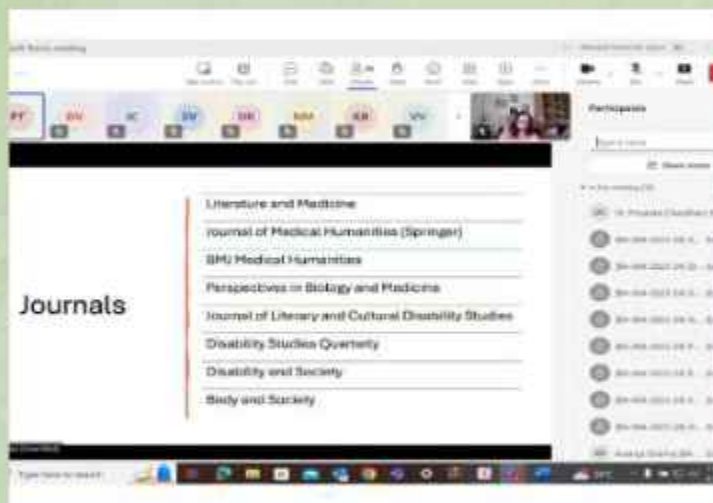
PF
DV
IC
SV
DK
MM
KB
VV

Participants

Journals

Literature and Medicine
Journal of Medical Humanities (Springer)
BMJ Medical Humanities
Perspectives in Biology and Medicine
Journal of Literary and Cultural Disability Studies
Disability Studies Quarterly
Disability and Society
Body and Society

Type here to search